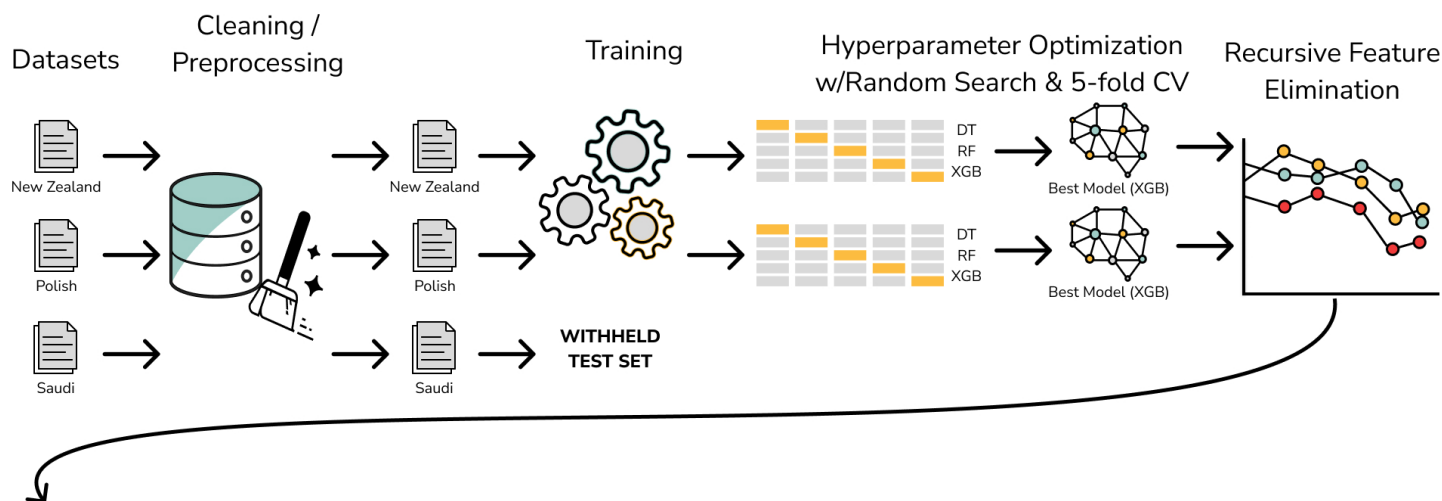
Datasets

Cleaning / Preprocessing

Training

Hyperparameter Optimization w/Random Search & 5-fold CV

Recursive Feature Elimination

New Zealand

Polish

Saudi

New Zealand

Polish

Saudi

WITHHELD TEST SET

DT
RF
XGB

DT
RF
XGB

Best Model (XGB)

Best Model (XGB)